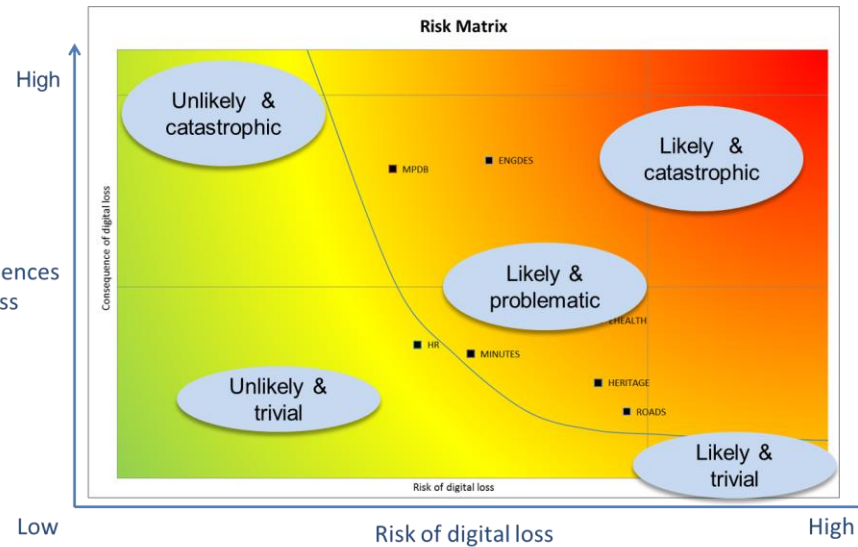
Risk Matrix

High

Unlikely & catastrophic

MPDB

ENGDES

Likely & catastrophic

ences
ss

Consequence of digital loss

Likely & problematic

EHEALTH

HR

MINUTES

Unlikely & trivial

HERITAGE

ROADS

Likely & trivial

Risk of digital loss

Low

Risk of digital loss

High